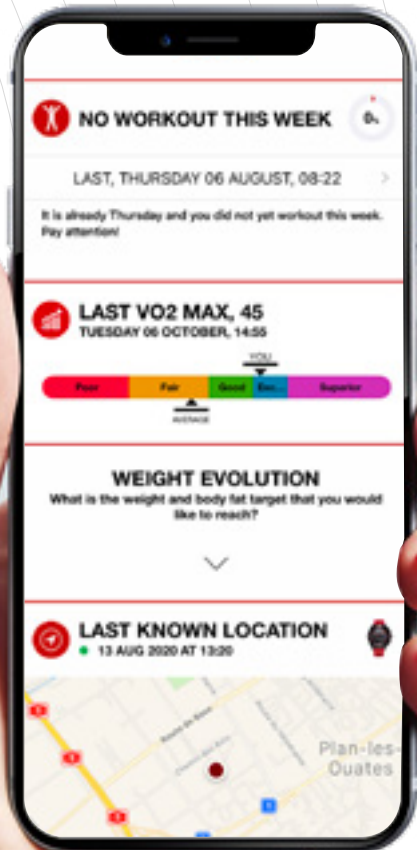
NO WORKOUT THIS WEEK

0%

LAST, THURSDAY 06 AUGUST, 08:22

It is already Thursday and you did not yet workout this week. Pay attention!

LAST VO2 MAX, 45

TUESDAY 06 OCTOBER, 14:55

YOU

Poor

Fair

Good

Exc...

Superior

AVERAGE

WEIGHT EVOLUTION

What is the weight and body fat target that you would like to reach?

LAST KNOWN LOCATION

13 AUG 2020 AT 13:20

Plan-les-Ouates